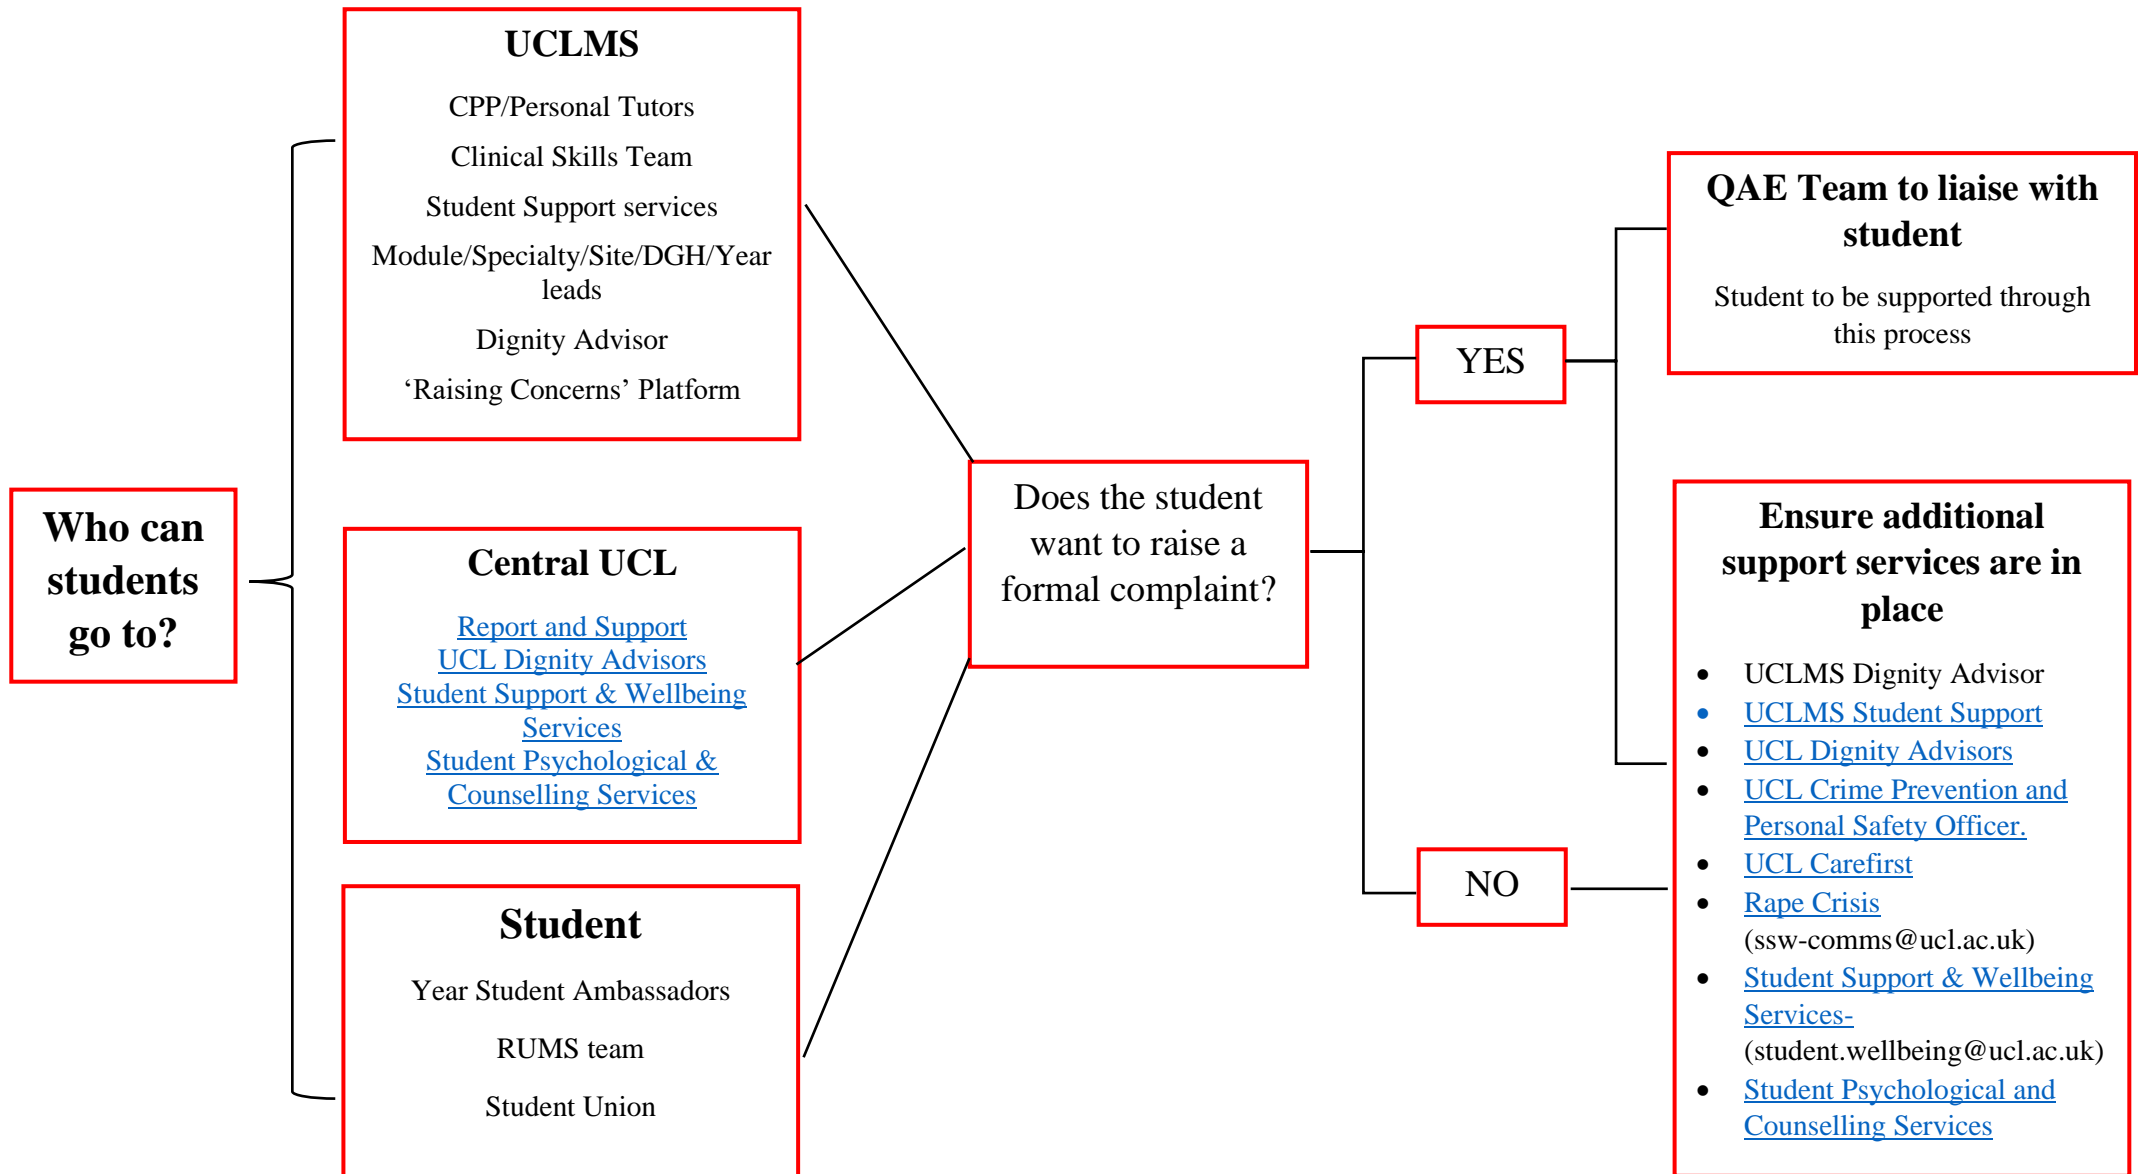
Who can students go to?

UCLMS

CPP/Personal Tutors

Clinical Skills Team

Student Support services

Module/Specialty/Site/DGH/Year leads

Dignity Advisor

‘Raising Concerns’ Platform

Central UCL

Report and Support
UCL Dignity Advisors
Student Support & Wellbeing Services
Student Psychological & Counselling Services

Student

Year Student Ambassadors

RUMS team

Student Union

Does the student want to raise a formal complaint?

YES

NO

QAE Team to liaise with student

Student to be supported through this process

Ensure additional support services are in place

- UCLMS Dignity Advisor
- UCLMS Student Support
- UCL Dignity Advisors
- UCL Crime Prevention and Personal Safety Officer.
- UCL Carefirst
- Rape Crisis (ssw-comms@ucl.ac.uk)
- Student Support & Wellbeing Services- (student.wellbeing@ucl.ac.uk)
- Student Psychological and Counselling Services